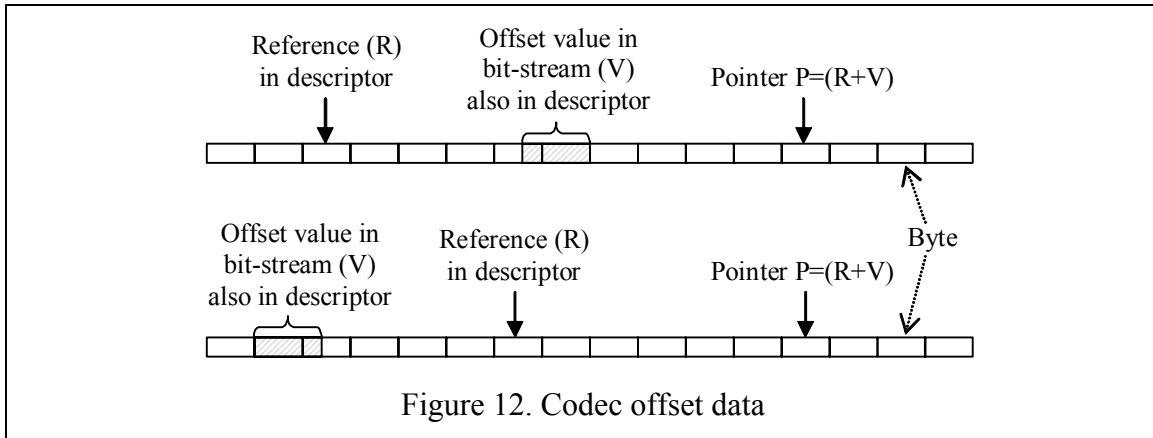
Reference (R) in descriptor

Offset value in bit-stream (V) also in descriptor

Pointer P=(R+V)

Offset value in bit-stream (V) also in descriptor

Reference (R) in descriptor

Byte

Pointer P=(R+V)

Figure 12. Codec offset data